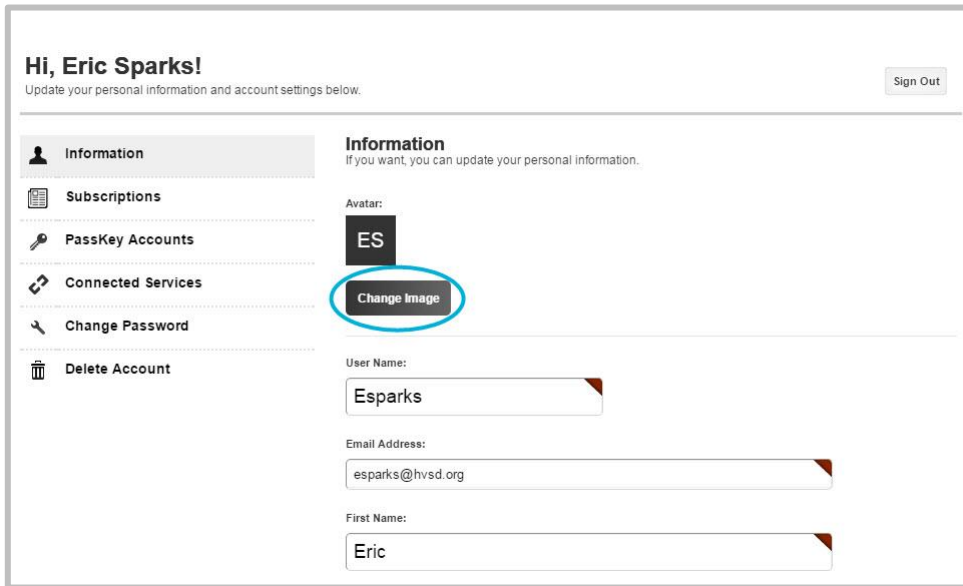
Hi, Eric Sparks!
Update your personal information and account settings below.

Sign Out

Information
Subscriptions
PassKey Accounts
Connected Services
Change Password
Delete Account

Information
If you want, you can update your personal information.

Avatar:
ES
Change Image

User Name:
Esparks

Email Address:
esparks@hvsd.org

First Name:
Eric